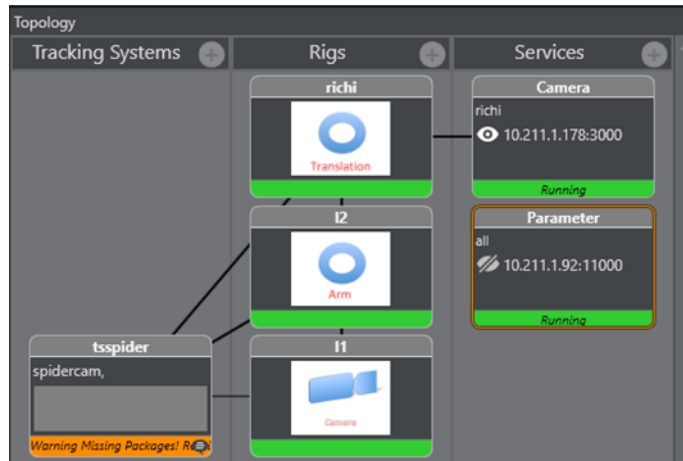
Topology

Tracking Systems

Rigs

Services

richi

Translation

Camera

richi

10.211.1.178:3000

Running

l2

Arm

Parameter

all

10.211.1.92:11000

Running

tsspider

spidercam,

Warning Missing Packages! R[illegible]

l1

Camera